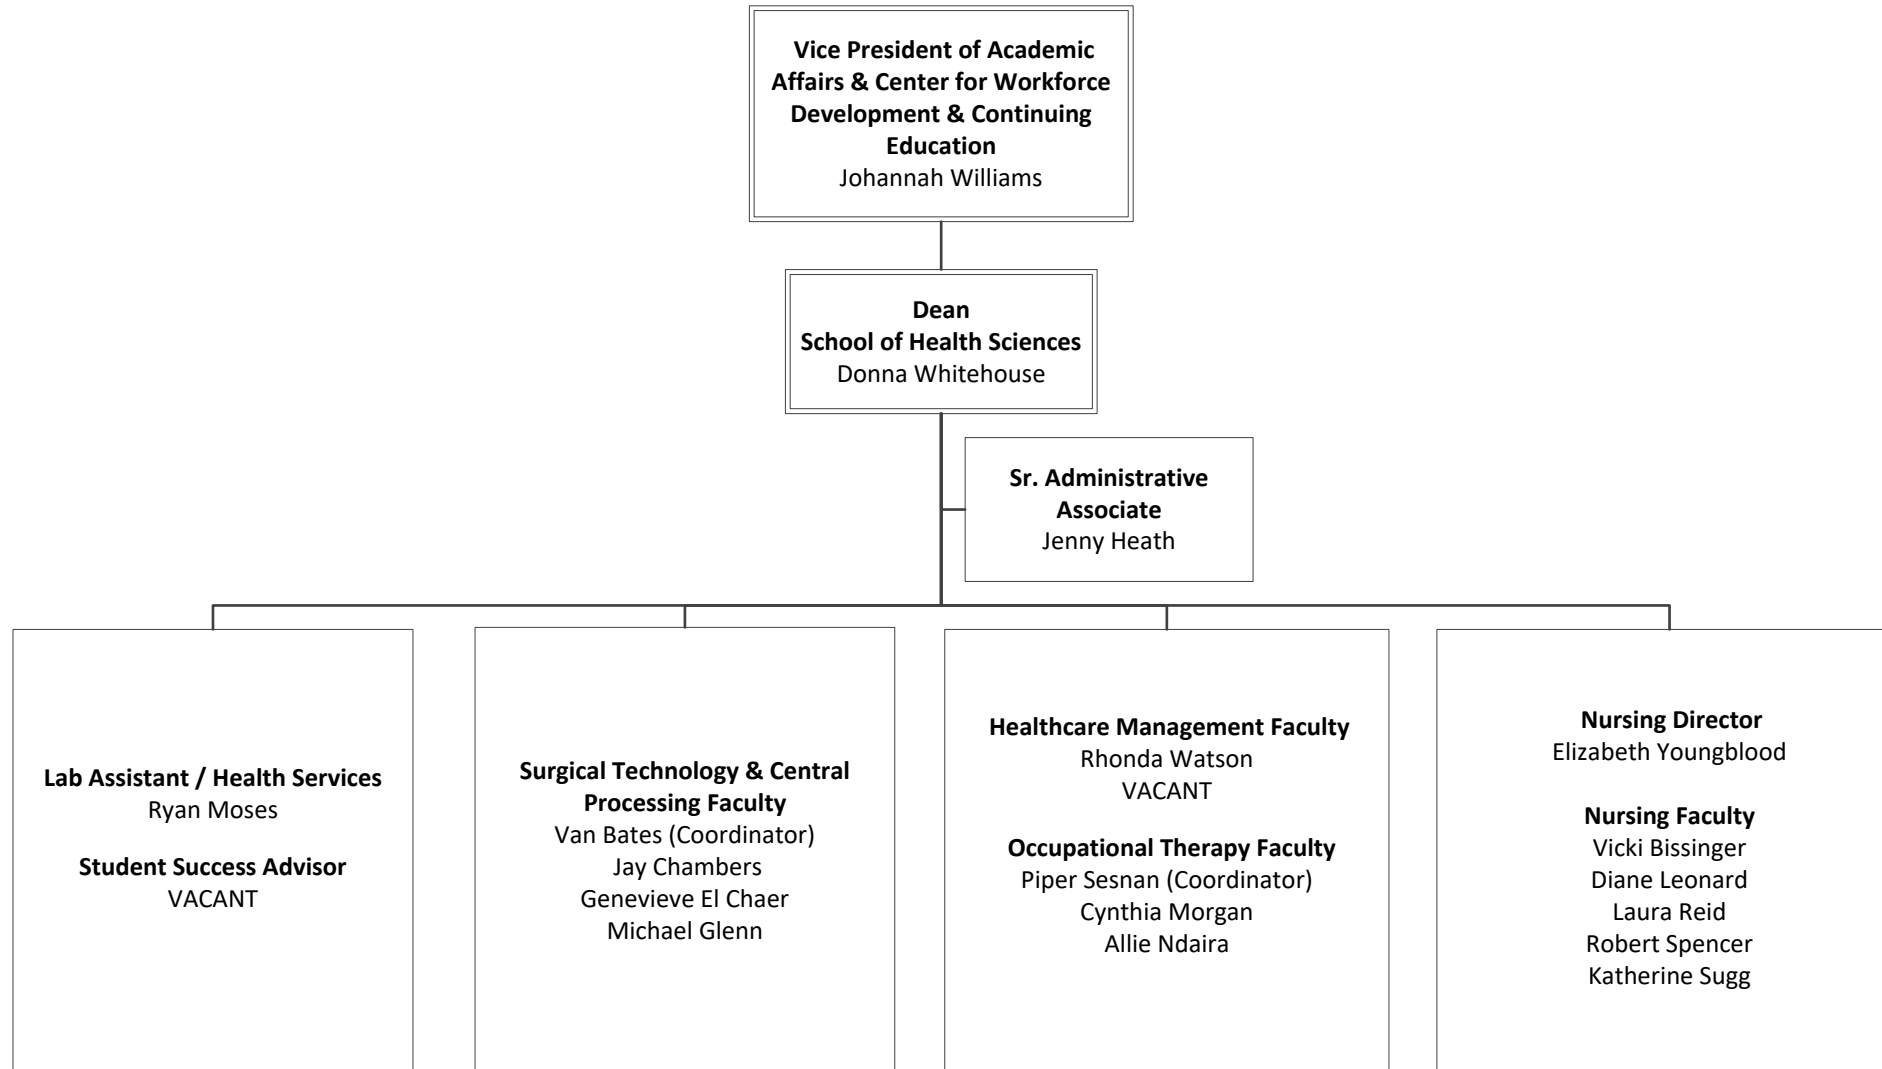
Vice President of Academic Affairs & Center for Workforce Development & Continuing Education
Johannah Williams

Dean
School of Health Sciences
Donna Whitehouse

Sr. Administrative Associate
Jenny Heath

Lab Assistant / Health Services
Ryan Moses

Student Success Advisor
VACANT

Surgical Technology & Central Processing Faculty
Van Bates (Coordinator)
Jay Chambers
Genevieve El Chaer
Michael Glenn

Healthcare Management Faculty
Rhonda Watson
VACANT

Occupational Therapy Faculty
Piper Sesnan (Coordinator)
Cynthia Morgan
Allie Ndaira

Nursing Director
Elizabeth Youngblood

Nursing Faculty
Vicki Bissinger
Diane Leonard
Laura Reid
Robert Spencer
Katherine Sugg